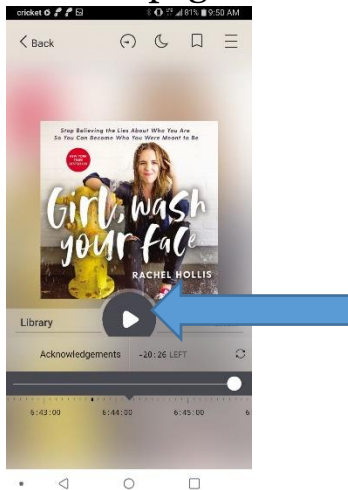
cricket
81% 9:50 AM

< Back

Stop Believing the Lies About Who You Are So You Can Become Who You Were Meant to Be

NEW YORK TIMES BESTSELLER

Girl, wash your face

RACHEL HOLLIS

Library

Acknowledgements -20:26 LEFT

6:43:00 6:44:00 6:45:00